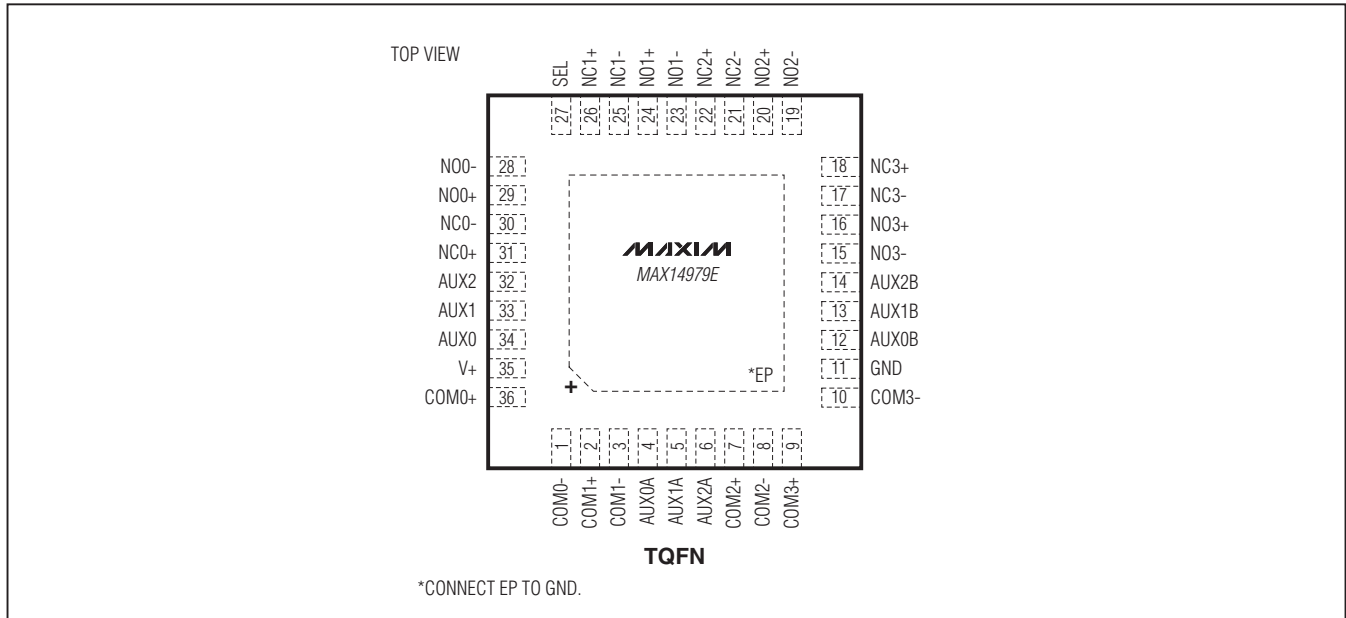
TOP VIEW

SEL 27
NC1+ 26
NC1- 25
NO1+ 24
NO1- 23
NC2+ 22
NC2- 21
NO2+ 20
NO2- 19

NO0- 28
NO0+ 29
NC0- 30
NC0+ 31
AUX2 32
AUX1 33
AUX0 34
V+ 35
COM0+ 36

18 NC3+
17 NC3-
16 NO3+
15 NO3-
14 AUX2B
13 AUX1B
12 AUX0B
11 GND
10 COM3-

MAXIM
MAX14979E

*EP

+

1 COM0-
2 COM1+
3 COM1-
4 AUX0A
5 AUX1A
6 AUX2A
7 COM2+
8 COM2-
9 COM3+

TQFN

*CONNECT EP TO GND.